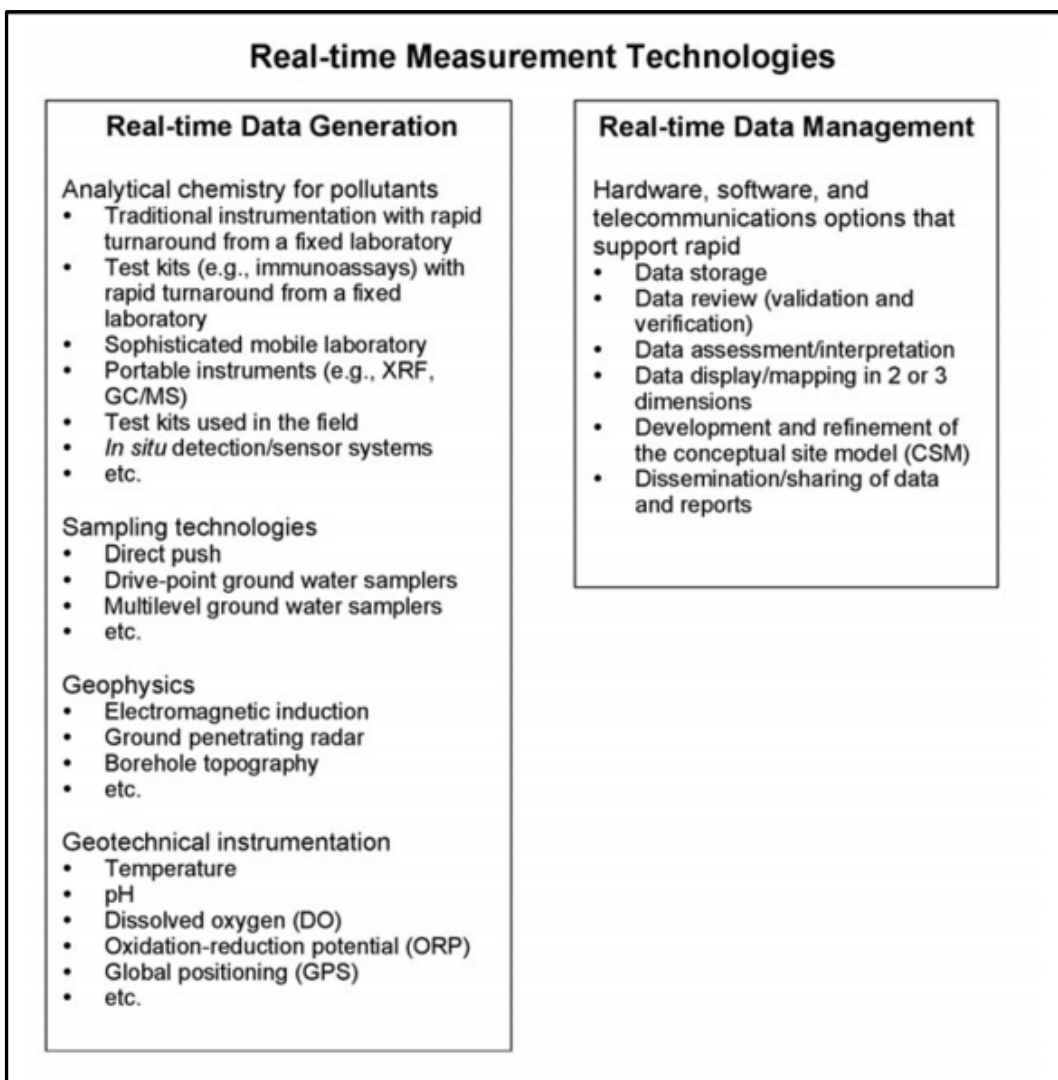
Real-time Measurement Technologies

Real-time Data Generation

Analytical chemistry for pollutants
- Traditional instrumentation with rapid turnaround from a fixed laboratory
- Test kits (e.g., immunoassays) with rapid turnaround from a fixed laboratory
- Sophisticated mobile laboratory
- Portable instruments (e.g., XRF, GC/MS)
- Test kits used in the field
- *In situ* detection/sensor systems
- etc.

Sampling technologies
- Direct push
- Drive-point ground water samplers
- Multilevel ground water samplers
- etc.

Geophysics
- Electromagnetic induction
- Ground penetrating radar
- Borehole topography
- etc.

Geotechnical instrumentation
- Temperature
- pH
- Dissolved oxygen (DO)
- Oxidation-reduction potential (ORP)
- Global positioning (GPS)
- etc.

Real-time Data Management

Hardware, software, and telecommunications options that support rapid
- Data storage
- Data review (validation and verification)
- Data assessment/interpretation
- Data display/mapping in 2 or 3 dimensions
- Development and refinement of the conceptual site model (CSM)
- Dissemination/sharing of data and reports